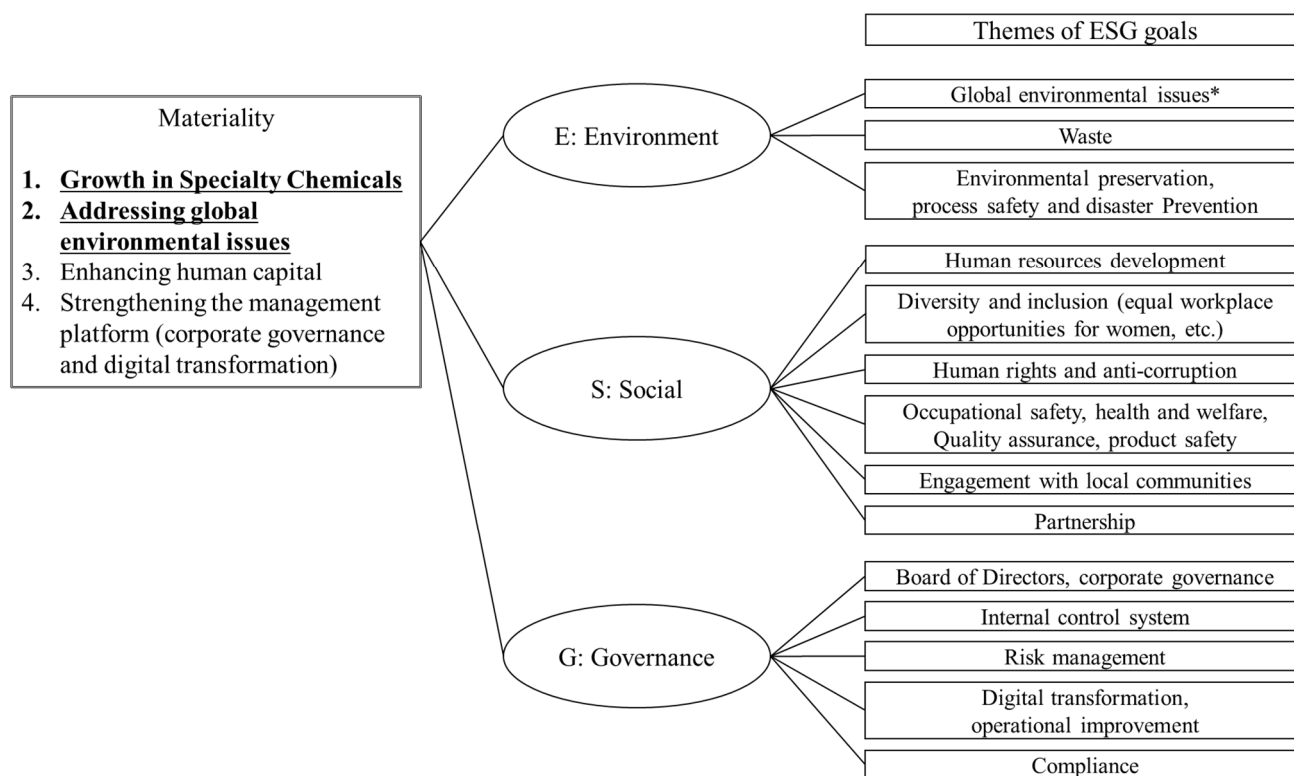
Themes of ESG goals

Materiality

1. Growth in Specialty Chemicals
2. Addressing global environmental issues
3. Enhancing human capital
4. Strengthening the management platform (corporate governance and digital transformation)

E: Environment

Global environmental issues*

Waste

Environmental preservation, process safety and disaster Prevention

S: Social

Human resources development

Diversity and inclusion (equal workplace opportunities for women, etc.)

Human rights and anti-corruption

Occupational safety, health and welfare, Quality assurance, product safety

Engagement with local communities

Partnership

G: Governance

Board of Directors, corporate governance

Internal control system

Risk management

Digital transformation, operational improvement

Compliance